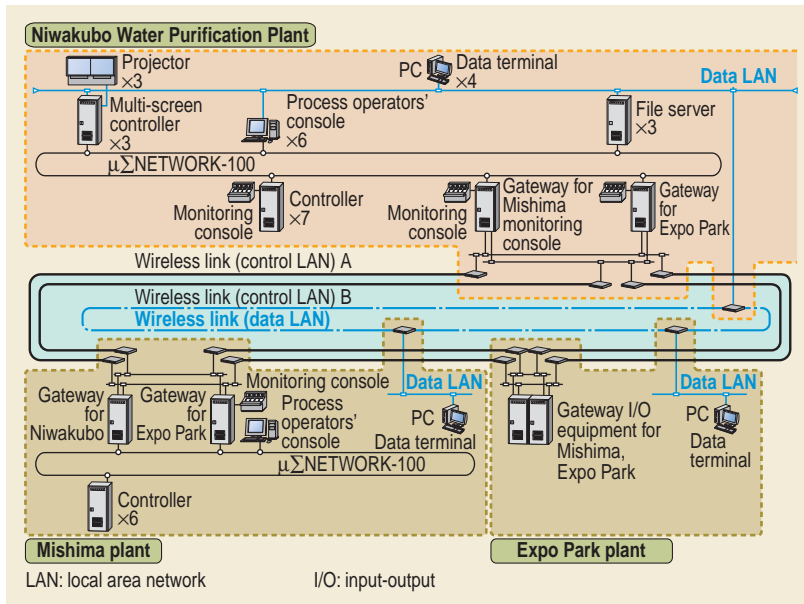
Niwakubo Water Purification Plant

Projector ×3

PC Data terminal ×4

Data LAN

Multi-screen controller ×3

Process operators' console ×6

File server ×3

μΣNETWORK-100

Monitoring console

Controller ×7

Monitoring console

Gateway for Mishima monitoring console

Gateway for Expo Park

Wireless link (control LAN) A

Wireless link (control LAN) B

Wireless link (data LAN)

Gateway for Niwakubo

Gateway for Expo Park

Monitoring console

Process operators' console

Data LAN

PC Data terminal

μΣNETWORK-100

Controller ×6

Gateway I/O equipment for Mishima, Expo Park

Data LAN

PC Data terminal

Mishima plant

Expo Park plant

LAN: local area network

I/O: input-output